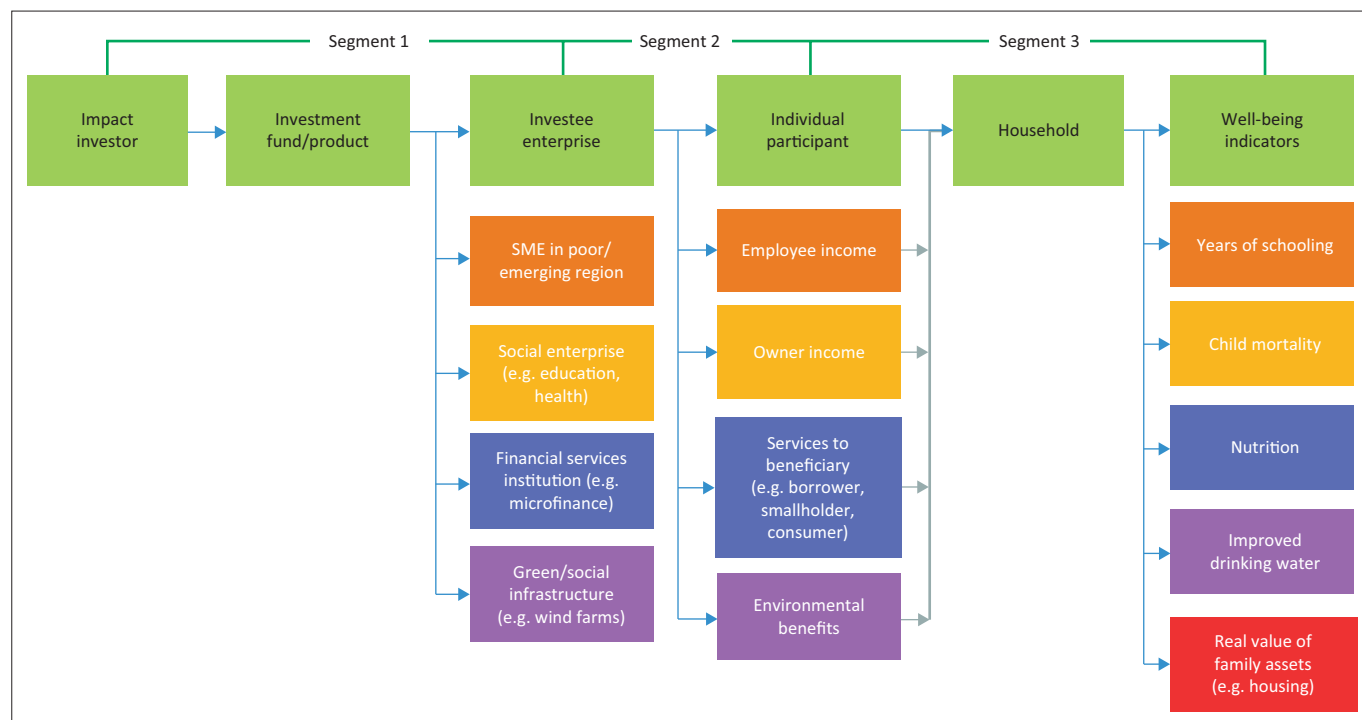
Segment 1

Segment 2

Segment 3

Impact investor

Investment fund/product

Investee enterprise

Individual participant

Household

Well-being indicators

SME in poor/ emerging region

Social enterprise (e.g. education, health)

Financial services institution (e.g. microfinance)

Green/social infrastructure (e.g. wind farms)

Employee income

Owner income

Services to beneficiary (e.g. borrower, smallholder, consumer)

Environmental benefits

Years of schooling

Child mortality

Nutrition

Improved drinking water

Real value of family assets (e.g. housing)